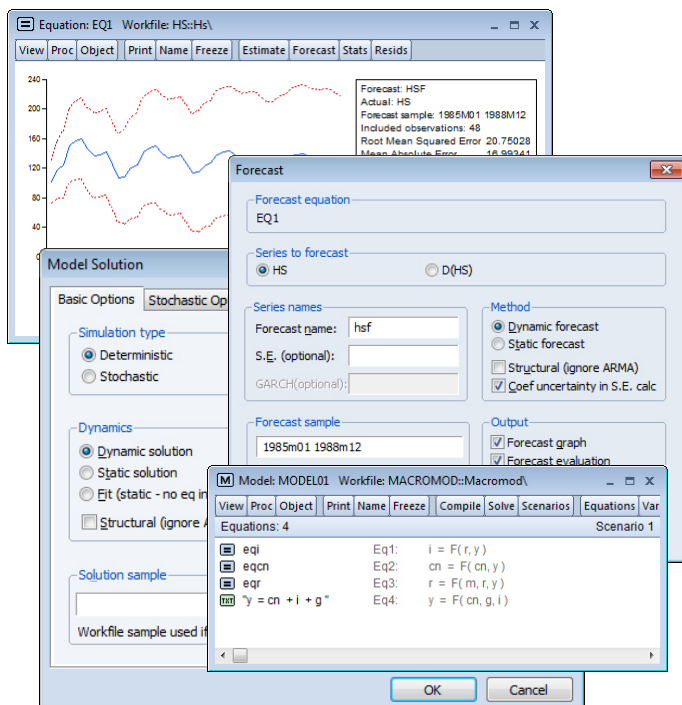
Equation: EQ1 Workfile: HS::Hs\

View | Proc | Object | Print | Name | Freeze | Estimate | Forecast | Stats | Resids

240
200
160
120
80
40

Forecast: HSF
Actual: HS
Forecast sample: 1985M01 1988M12
Included observations: 48
Root Mean Squared Error 20.75028
Mean Absolute Error 16.99341

Forecast

Forecast equation
EQ1

Series to forecast
HS
D(HS)

Series names
Forecast name: hsf
S.E. (optional):
GARCH(optional):

Method
Dynamic forecast
Static forecast
Structural (ignore ARMA)
Coef uncertainty in S.E. calc

Forecast sample
1985m01 1988m12

Output
Forecast graph
Forecast evaluation

Model Solution

Basic Options | Stochastic Op

Simulation type
Deterministic
Stochastic

Dynamics
Dynamic solution
Static solution
Fit (static - no eq in
Structural (ignore A

Solution sample

Workfile sample used if

Model: MODEL01 Workfile: MACROMOD::Macromod\

View | Proc | Object | Print | Name | Freeze | Compile | Solve | Scenarios | Equations | Var

Equations: 4 Scenario 1

eqi Eq1: i = F( r, y )
eqcn Eq2: cn = F( cn, y )
eqr Eq3: r = F( m, r, y )
"y = cn + i + g " Eq4: y = F( cn, g, i )

OK Cancel